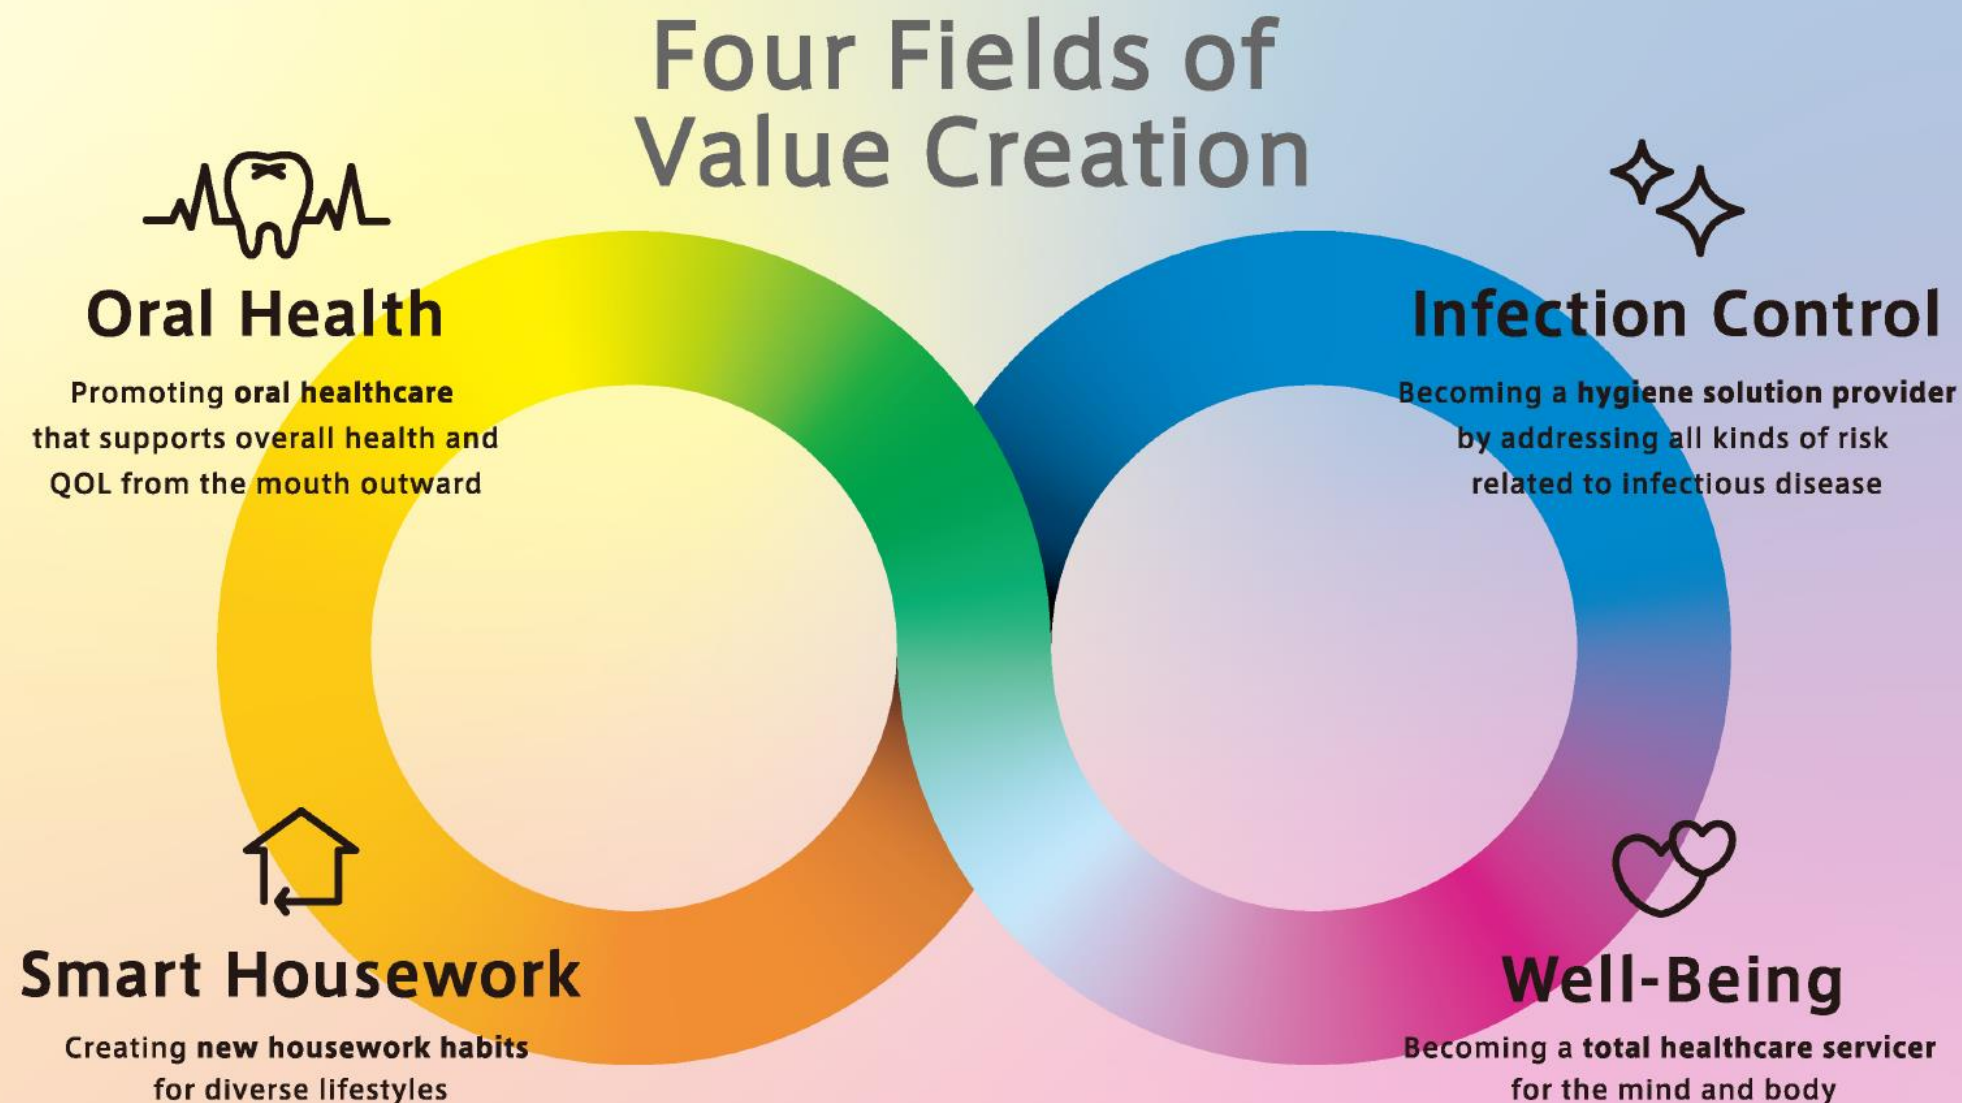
Four Fields of Value Creation

Oral Health

Promoting oral healthcare that supports overall health and QOL from the mouth outward

Infection Control

Becoming a hygiene solution provider by addressing all kinds of risk related to infectious disease

Smart Housework

Creating new housework habits for diverse lifestyles

Well-Being

Becoming a total healthcare servicer for the mind and body